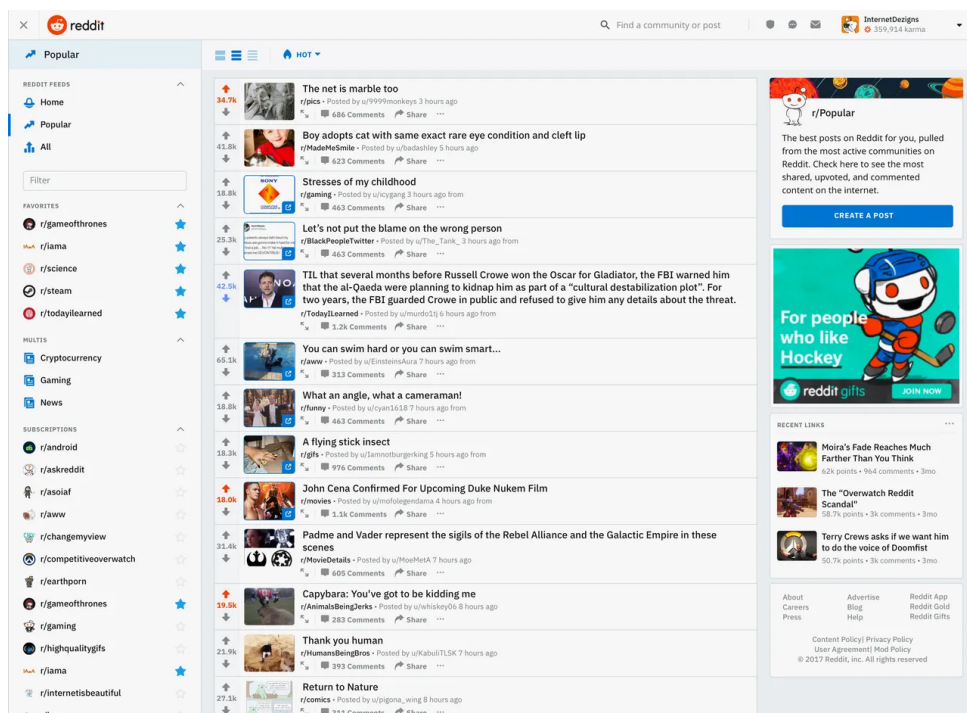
× reddit

Find a community or post

InternetDezigns
359,914 karma

Popular

REDDIT FEEDS
Home
Popular
All

Filter

FAVORITES
r/gameofthrones
r/iama
r/science
r/steam
r/todayilearned

MULTIS
Cryptocurrency
Gaming
News

SUBSCRIPTIONS
r/android
r/askreddit
r/asoiaf
r/aww
r/changemyview
r/competitiveoverwatch
r/earthporn
r/gameofthrones
r/gaming
r/highqualitygifs
r/iama
r/internetisbeautiful

HOT

34.7k
The net is marble too
r/pics • Posted by u/9999monkeys 3 hours ago
686 Comments Share ···

41.8k
Boy adopts cat with same exact rare eye condition and cleft lip
r/MadeMeSmile • Posted by u/badashley 5 hours ago
623 Comments Share ···

18.8k
Stresses of my childhood
r/gaming • Posted by u/icygang 3 hours ago from
463 Comments Share ···

25.3k
Let's not put the blame on the wrong person
r/BlackPeopleTwitter • Posted by u/The_Tank_ 3 hours ago from
463 Comments Share ···

42.5k
TIL that several months before Russell Crowe won the Oscar for Gladiator, the FBI warned him that the al-Qaeda were planning to kidnap him as part of a "cultural destabilization plot". For two years, the FBI guarded Crowe in public and refused to give him any details about the threat.
r/TodayILearned • Posted by u/murdo1tj 6 hours ago from
1.2k Comments Share ···

65.1k
You can swim hard or you can swim smart...
r/aww • Posted by u/EinsteinsAura 7 hours ago from
313 Comments Share ···

18.8k
What an angle, what a cameraman!
r/funny • Posted by u/cyan1618 7 hours ago from
463 Comments Share ···

18.3k
A flying stick insect
r/gifs • Posted by u/Iamnotburgerking 5 hours ago from
976 Comments Share ···

18.0k
John Cena Confirmed For Upcoming Duke Nukem Film
r/movies • Posted by u/mofolegendama 4 hours ago from
1.1k Comments Share ···

31.4k
Padme and Vader represent the sigils of the Rebel Alliance and the Galactic Empire in these scenes
r/MovieDetails • Posted by u/MoeMetA 7 hours ago
605 Comments Share ···

19.5k
Capybara: You've got to be kidding me
r/AnimalsBeingJerks • Posted by u/whiskey06 8 hours ago
283 Comments Share ···

21.9k
Thank you human
r/HumansBeingBros • Posted by u/KabuliTLSK 7 hours ago
393 Comments Share ···

27.1k
Return to Nature
r/comics • Posted by u/pigona_wing 8 hours ago

r/Popular
The best posts on Reddit for you, pulled from the most active communities on Reddit. Check here to see the most shared, upvoted, and commented content on the internet.
CREATE A POST

For people who like Hockey
reddit gifts
JOIN NOW

RECENT LINKS ···
Moira's Fade Reaches Much Farther Than You Think
62k points • 964 comments • 3mo
The "Overwatch Reddit Scandal"
58.7k points • 3k comments • 3mo
Terry Crews asks if we want him to do the voice of Doomfist
50.7k points • 3k comments • 3mo

About Advertise Reddit App
Careers Blog Reddit Gold
Press Help Reddit Gifts

Content Policy | Privacy Policy
User Agreement | Mod Policy
© 2017 Reddit, inc. All rights reserved